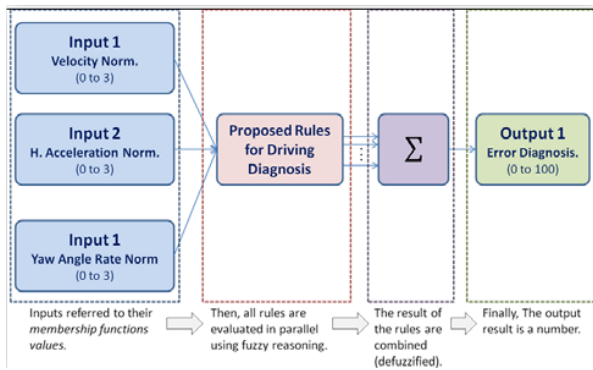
Input 1
Velocity Norm.
(0 to 3)

Input 2
H. Acceleration Norm.
(0 to 3)

Input 1
Yaw Angle Rate Norm
(0 to 3)

Proposed Rules for Driving Diagnosis

$\Sigma$

Output 1
Error Diagnosis.
(0 to 100)

Inputs referred to their *membership functions values*.

Then, all rules are evaluated in parallel using fuzzy reasoning.

The result of the rules are combined (defuzzified).

Finally, The output result is a number.